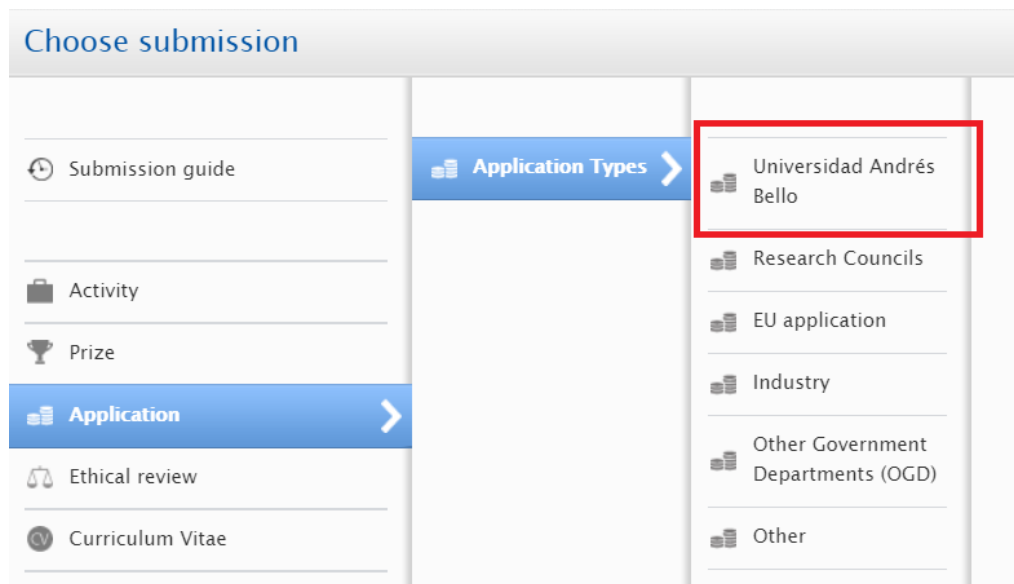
Choose submission

Submission guide

Activity

Prize

Application

Ethical review

Curriculum Vitae

Application Types

Universidad Andrés Bello

Research Councils

EU application

Industry

Other Government Departments (OGD)

Other